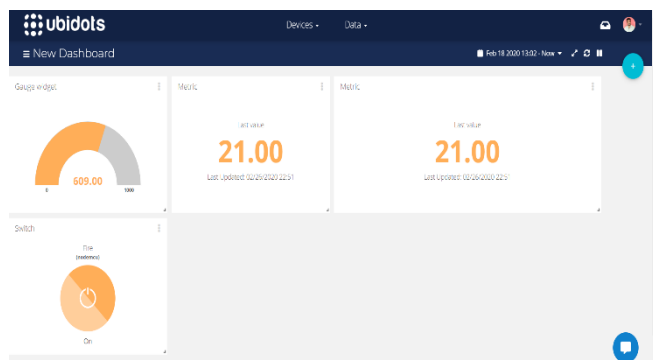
ubidots

Devices ▾ Data ▾

≡ New Dashboard

Feb 18 2020 13:02 - Now ▾

Gauge widget

609.00

0 1000

Metric

Last value

21.00

Last Updated: 02/26/2020 22:51

Metric

Last value

21.00

Last Updated: 02/26/2020 22:51

Switch

Fire

(nodemcu)

On